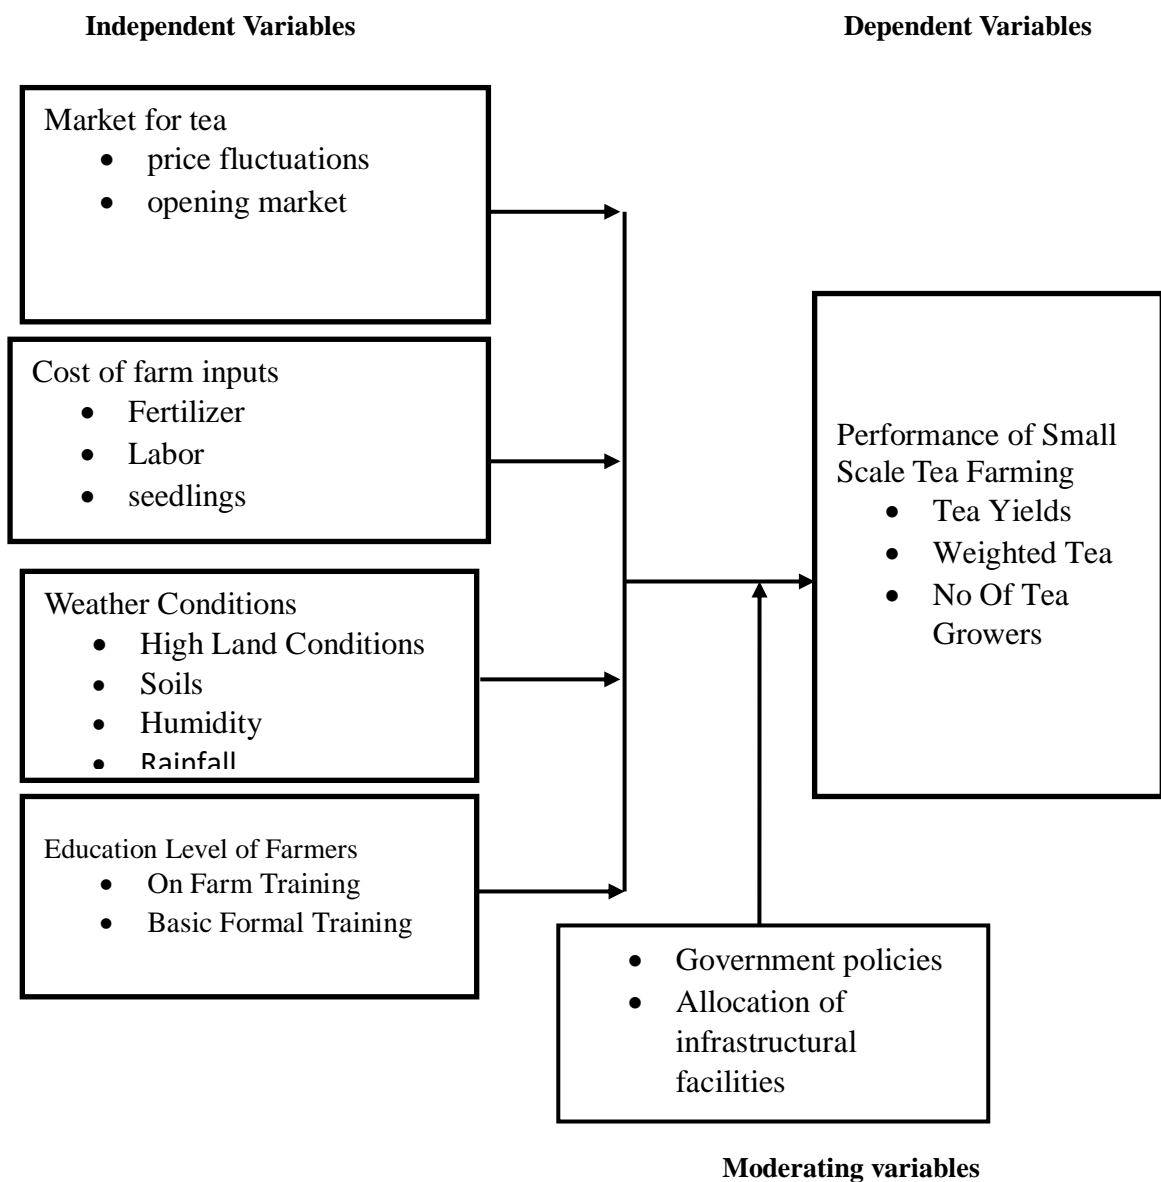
**Independent Variables**

**Dependent Variables**

Market for tea
- price fluctuations
- opening market

Cost of farm inputs
- Fertilizer
- Labor
- seedlings

Weather Conditions
- High Land Conditions
- Soils
- Humidity
- Rainfall

Education Level of Farmers
- On Farm Training
- Basic Formal Training

Performance of Small Scale Tea Farming
- Tea Yields
- Weighted Tea
- No Of Tea Growers

- Government policies
- Allocation of infrastructural facilities

**Moderating variables**